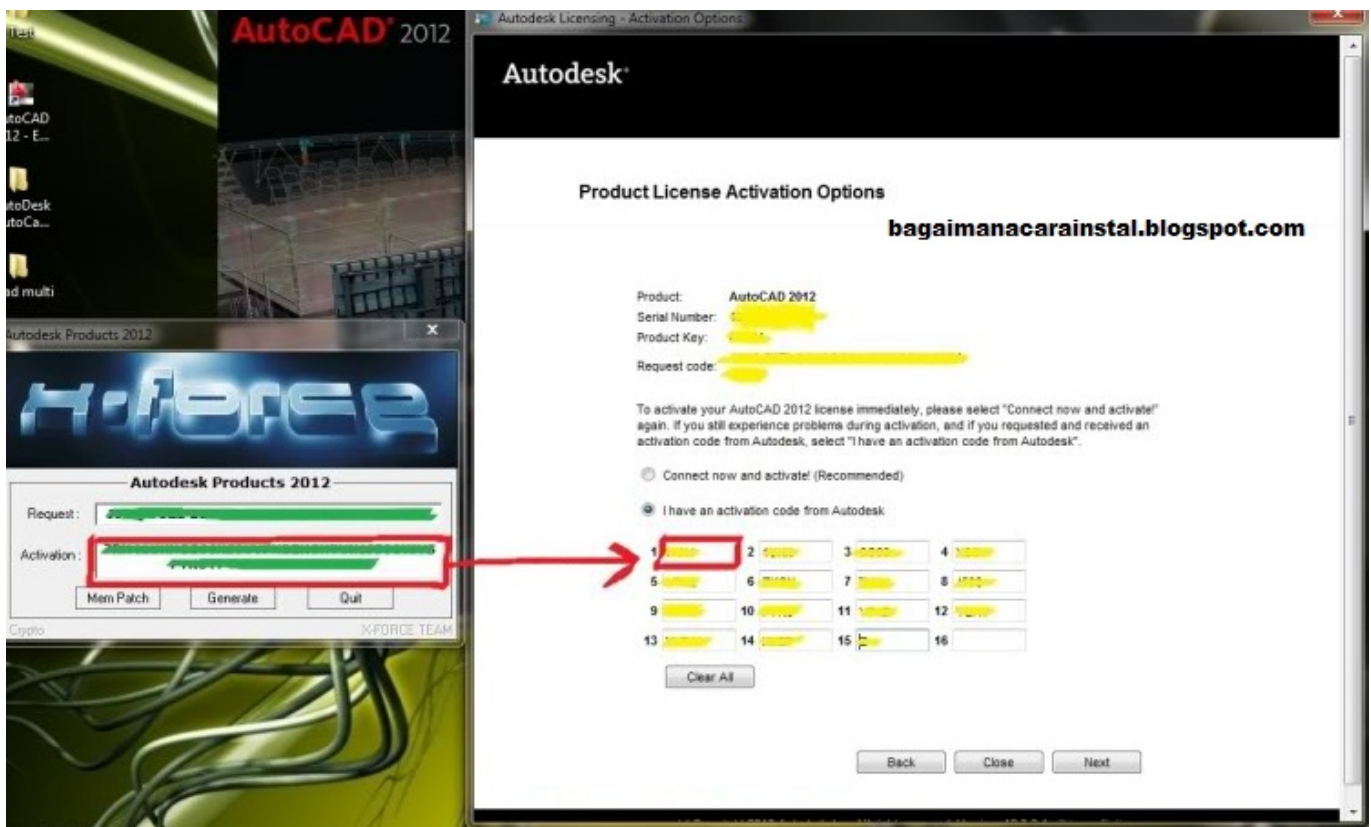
Test

AutoCAD 2012

utoCAD 12 - E...

utoDesk utoCa...

ad multi

Autodesk Products 2012

X-FORCE

Autodesk Products 2012

Request : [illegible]

Activation : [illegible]

Mem Patch

Generate

Quit

Crypto

X-FORCE TEAM

Autodesk Licensing - Activation Options

Autodesk

Product License Activation Options

bagaimanacarainstal.blogspot.com

Product: AutoCAD 2012

Serial Number: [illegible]

Product Key: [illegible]

Request code: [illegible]

To activate your AutoCAD 2012 license immediately, please select "Connect now and activate!" again. If you still experience problems during activation, and if you requested and received an activation code from Autodesk, select "I have an activation code from Autodesk".

Connect now and activate! (Recommended)

I have an activation code from Autodesk

| 1 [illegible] | 2 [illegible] | 3 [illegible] | 4 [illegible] |
|---|---|---|---|
| 5 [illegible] | 6 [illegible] | 7 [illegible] | 8 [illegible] |
| 9 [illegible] | 10 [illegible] | 11 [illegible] | 12 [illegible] |
| 13 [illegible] | 14 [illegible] | 15 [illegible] | 16 |

Clear All

Back

Close

Next

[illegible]